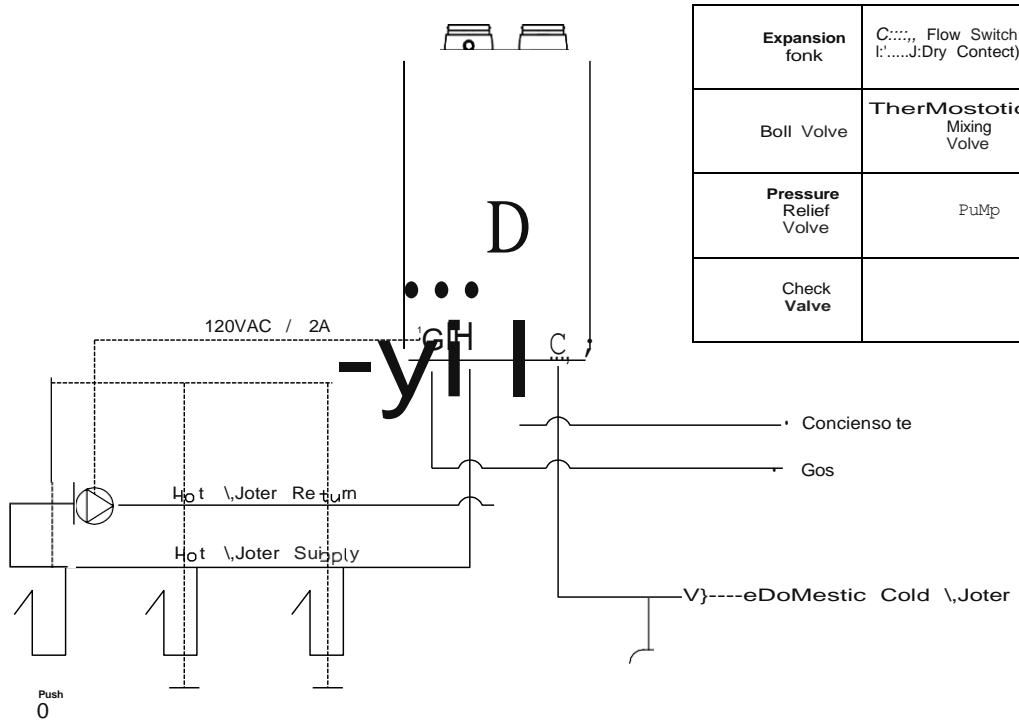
| Expansion fonk | C::::,, Flow Switch l:'.....J:Dry Contect) |
|---|---|
| Boll Volve | TherMostotic Mixing Volve |
| Pressure Relief Volve | PuMp |
| Check Valve | |

D

120VAC / 2A

CH

C

Concienso te

Gos

Hot \,Joter Retum

Hot \,Joter Supply

V}----eDoMestic Cold \,Joter

Push
0